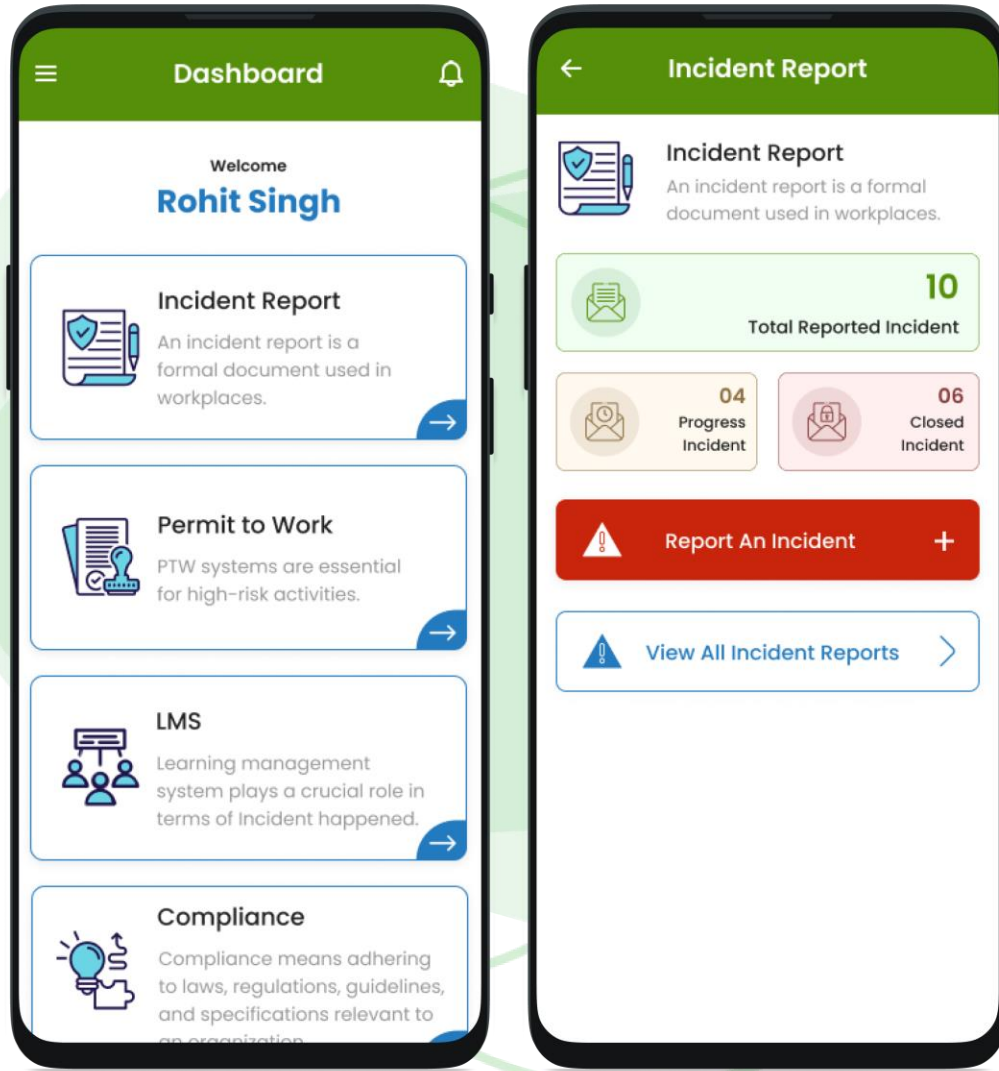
Dashboard

Welcome

Rohit Singh

Incident Report

An incident report is a formal document used in workplaces.

Permit to Work

PTW systems are essential for high-risk activities.

LMS

Learning management system plays a crucial role in terms of Incident happened.

Compliance

Compliance means adhering to laws, regulations, guidelines, and specifications relevant to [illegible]

Incident Report

Incident Report

An incident report is a formal document used in workplaces.

10

Total Reported Incident

04

Progress Incident

06

Closed Incident

Report An Incident +

View All Incident Reports